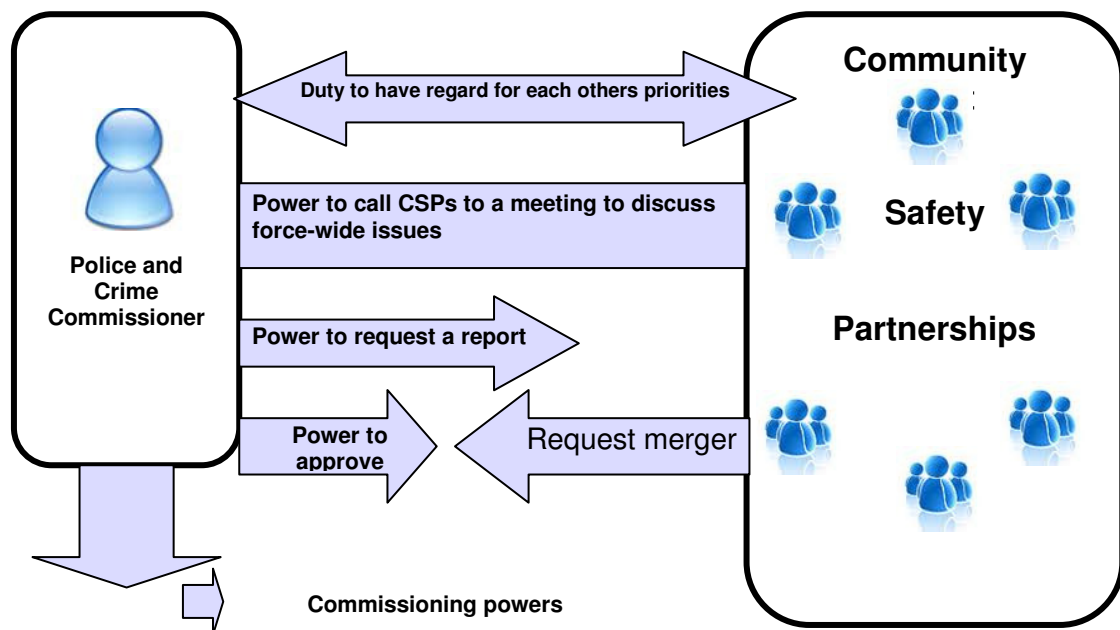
Police and Crime Commissioner

Duty to have regard for each others priorities

Community

Power to call CSPs to a meeting to discuss force-wide issues

Safety

Power to request a report

Partnerships

Power to approve

Request merger

Commissioning powers